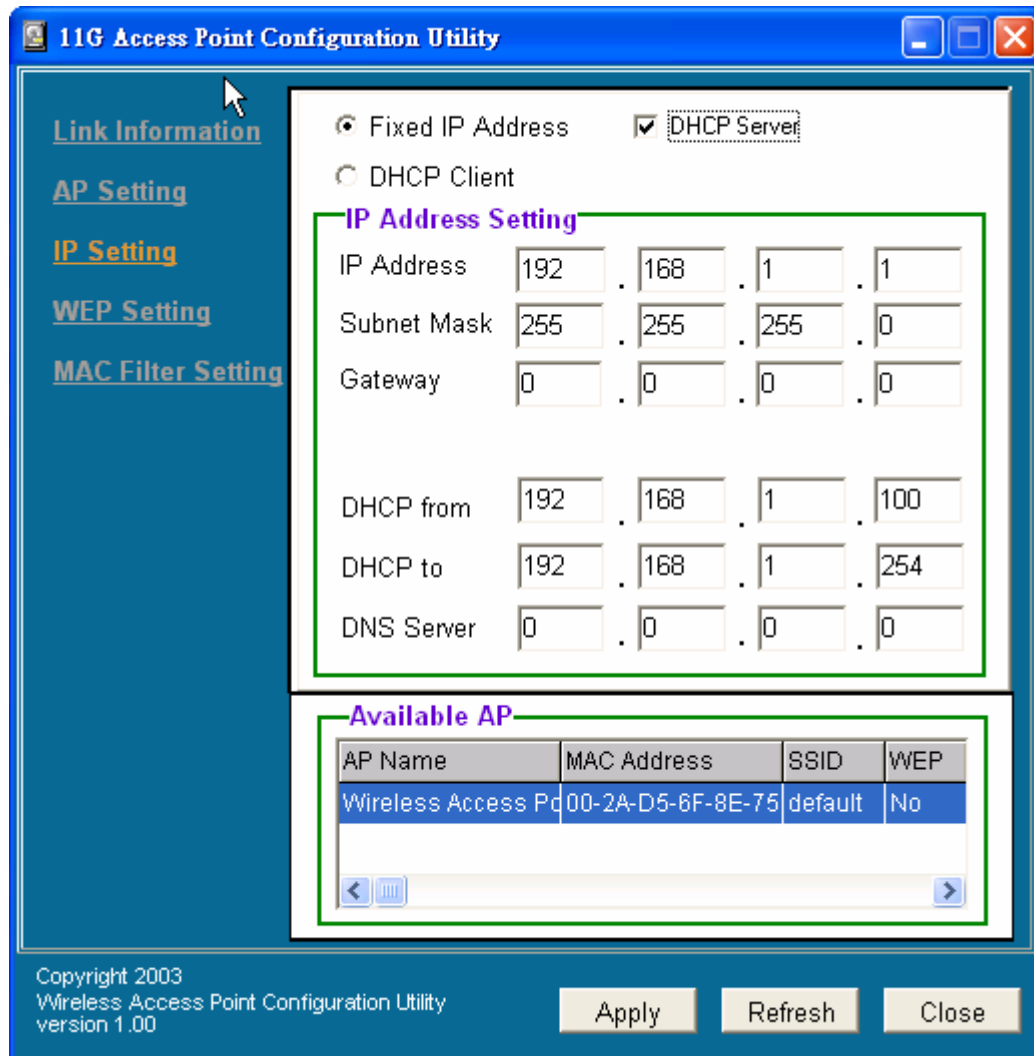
11G Access Point Configuration Utility

Link Information
AP Setting
IP Setting
WEP Setting
MAC Filter Setting

Fixed IP Address
DHCP Server
DHCP Client

IP Address Setting

| | | | | |
|---|---|---|---|---|
| IP Address | 192 | 168 | 1 | 1 |
| Subnet Mask | 255 | 255 | 255 | 0 |
| Gateway | 0 | 0 | 0 | 0 |
| DHCP from | 192 | 168 | 1 | 100 |
| DHCP to | 192 | 168 | 1 | 254 |
| DNS Server | 0 | 0 | 0 | 0 |

Available AP

| AP Name | MAC Address | SSID | WEP |
|---|---|---|---|
| Wireless Access Po | 00-2A-D5-6F-8E-75 | default | No |

Copyright 2003
Wireless Access Point Configuration Utility
version 1.00

Apply
Refresh
Close